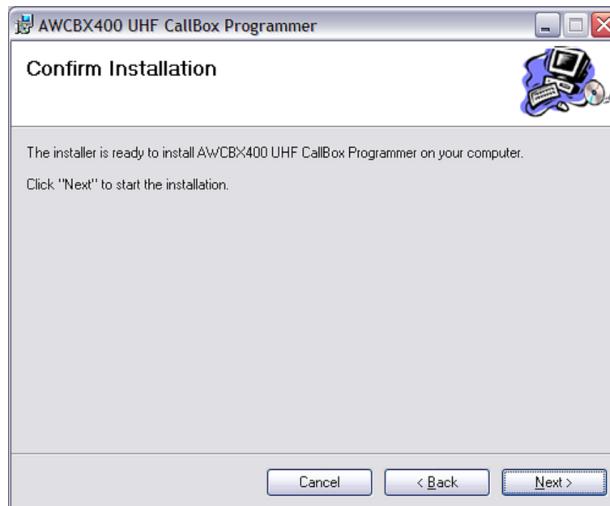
AWCBX400 UHF CallBox Programmer

Confirm Installation

The installer is ready to install AWCBX400 UHF CallBox Programmer on your computer.

Click "Next" to start the installation.

Cancel

< Back

Next >